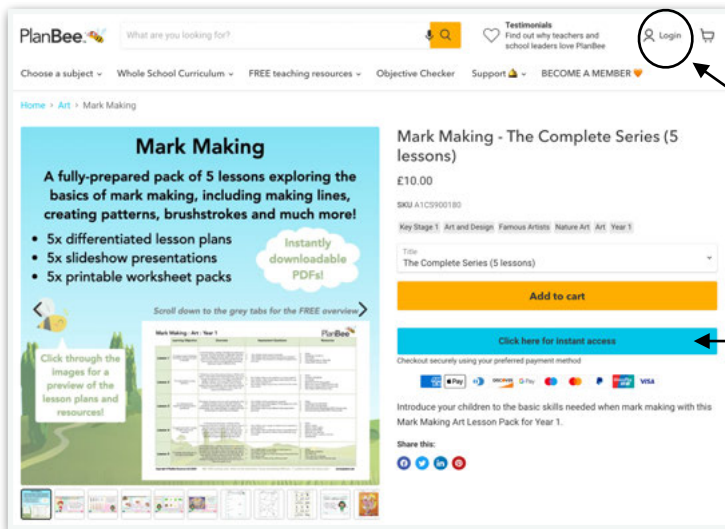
PlanBee

What are you looking for?

Testimonials
Find out why teachers and school leaders love PlanBee

Login

Choose a subject ⌄ Whole School Curriculum ⌄ FREE teaching resources ⌄ Objective Checker Support ⌄ BECOME A MEMBER

Home › Art › Mark Making

Mark Making

A fully-prepared pack of 5 lessons exploring the basics of mark making, including making lines, creating patterns, brushstrokes and much more!

• 5x differentiated lesson plans
• 5x slideshow presentations
• 5x printable worksheet packs

Instantly downloadable PDFs!

Scroll down to the grey tabs for the FREE overview

Click through the images for a preview of the lesson plans and resources!

Mark Making : Art : Year 1

PlanBee

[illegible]

Mark Making - The Complete Series (5 lessons)

£10.00

SKU A1CS900180

Key Stage 1 Art and Design Famous Artists Nature Art Art Year 1

Title
The Complete Series (5 lessons)

Add to cart

Click here for instant access

Checkout securely using your preferred payment method

VISA

Introduce your children to the basic skills needed when mark making with this Mark Making Art Lesson Pack for Year 1.

Share this: